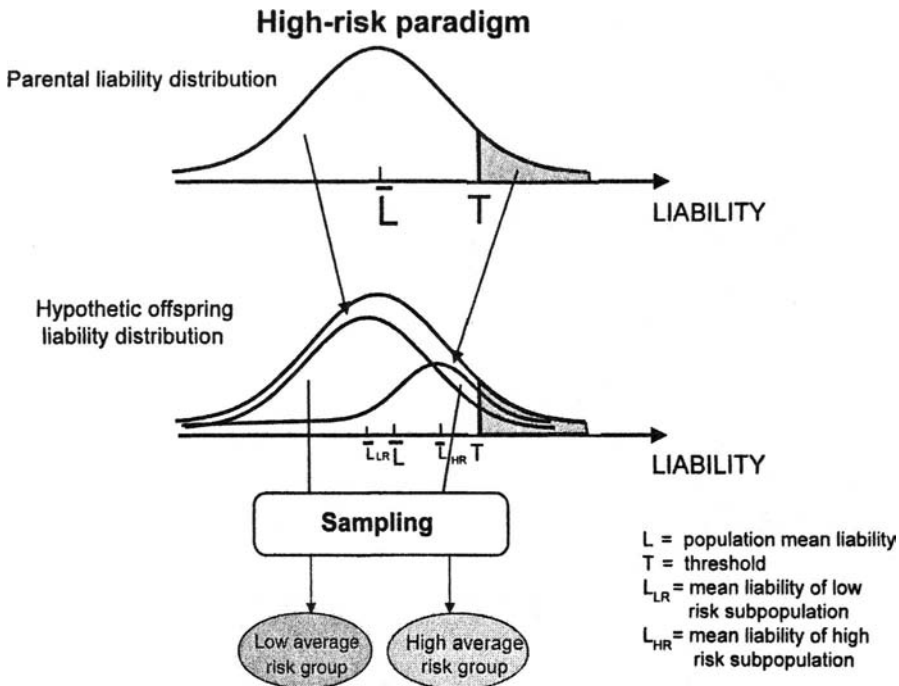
High-risk paradigm

Parental liability distribution

$\bar{L}$ T LIABILITY

Hypothetic offspring liability distribution

$\bar{L}_{LR}$ $\bar{L}$ $\bar{L}_{HR}$ T LIABILITY

Sampling

Low average risk group

High average risk group

L = population mean liability
T = threshold
$L_{LR}$ = mean liability of low risk subpopulation
$L_{HR}$ = mean liability of high risk subpopulation